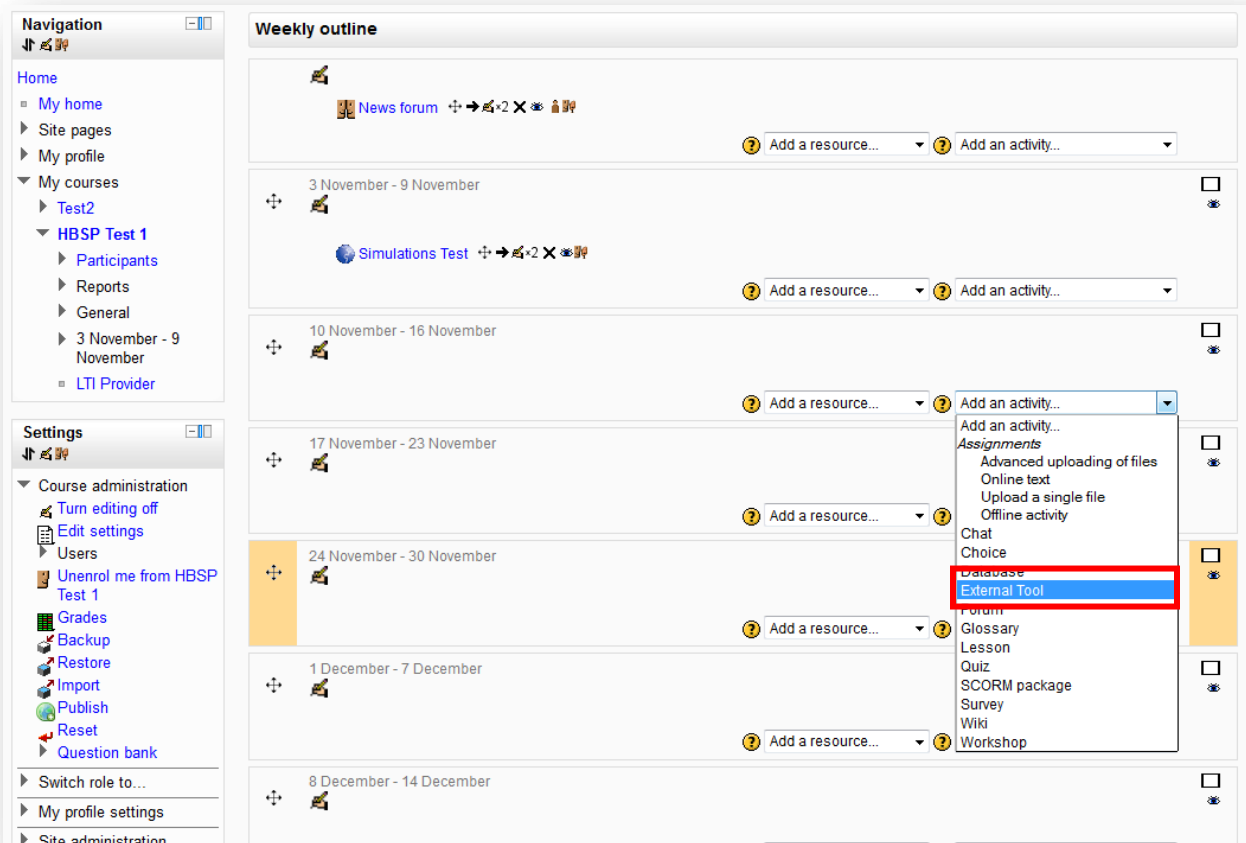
Navigation

Home
My home
Site pages
My profile
My courses
Test2
HBSP Test 1
Participants
Reports
General
3 November - 9 November
LTI Provider

Settings

Course administration
Turn editing off
Edit settings
Users
Unenrol me from HBSP Test 1
Grades
Backup
Restore
Import
Publish
Reset
Question bank
Switch role to...
My profile settings
Site administration

Weekly outline

News forum ×2

Add a resource... Add an activity...

3 November - 9 November

Simulations Test ×2

Add a resource... Add an activity...

10 November - 16 November

Add a resource... Add an activity...

17 November - 23 November

Add a resource...

24 November - 30 November

Add a resource...

1 December - 7 December

Add a resource...

8 December - 14 December

Add an activity...
Assignments
Advanced uploading of files
Online text
Upload a single file
Offline activity
Chat
Choice
Database
External Tool
Forum
Glossary
Lesson
Quiz
SCORM package
Survey
Wiki
Workshop